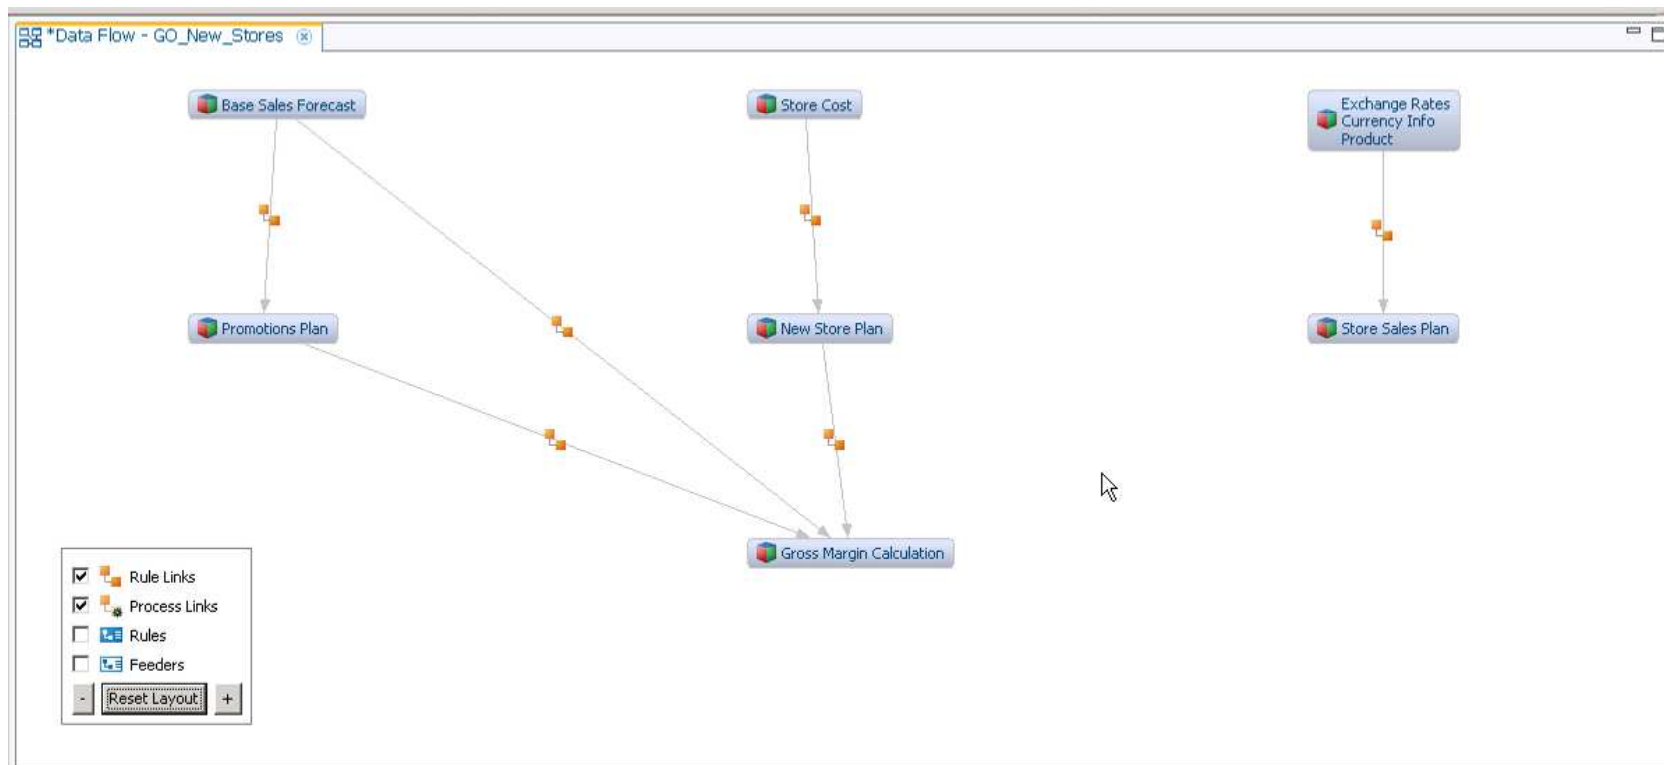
*Data Flow - GO_New_Stores

Base Sales Forecast

Store Cost

Exchange Rates
Currency Info
Product

Promotions Plan

New Store Plan

Store Sales Plan

Gross Margin Calculation

Rule Links
Process Links
Rules
Feeders
-
Reset Layout
+